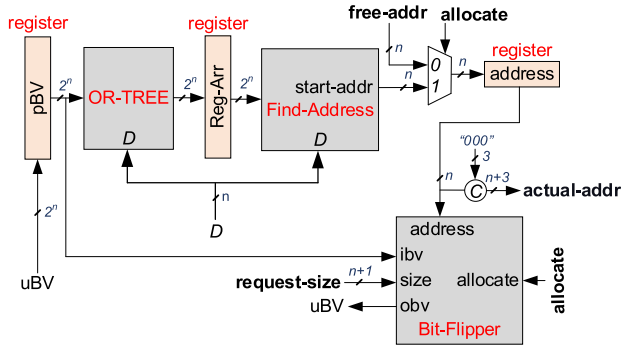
register

register

free-addr

allocate

register

pBV

$2^n$

OR-TREE

$2^n$

Reg-Arr

start-addr

Find-Address

$n$

$n$

0

1

$n$

address

D

D

"000"

3

$n$

$n+3$

C

actual-addr

n

D

$2^n$

uBV

address

ibv

size

allocate

allocate

request-size

$n+1$

uBV

obv

Bit-Flipper